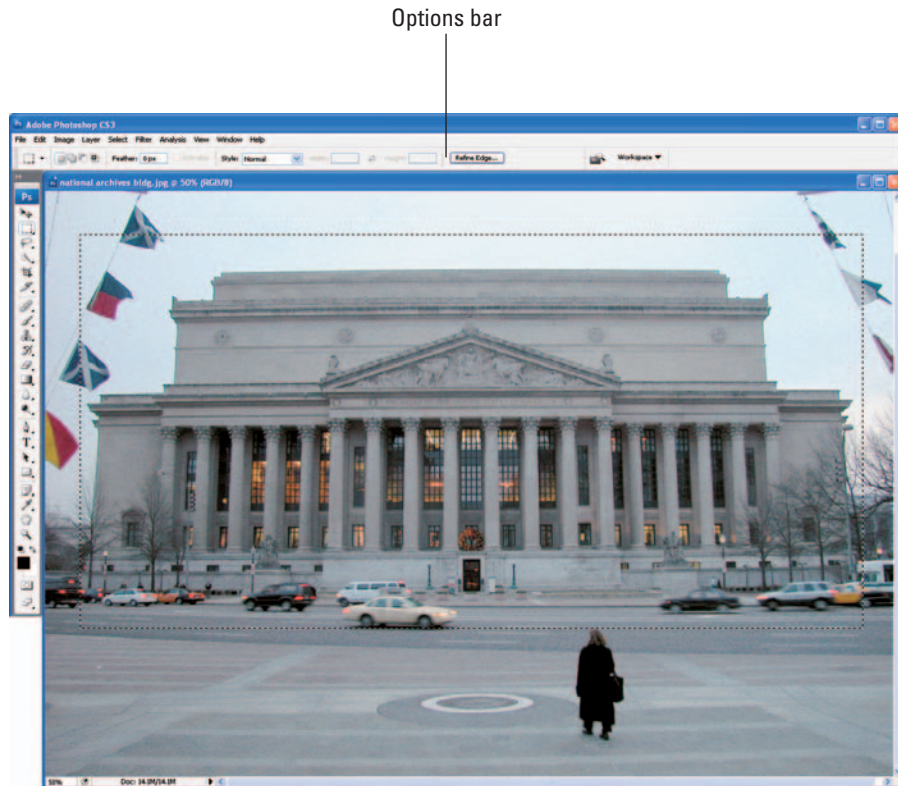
Options bar

Adobe Photoshop CS3

File Edit Image Layer Select Filter Analysis View Window Help

Feather: 0 px Anti-alias Style: Normal Width: Height: Refine Edge...

Workspace ▼

national archives bldg.jpg @ 50% (RGB/8)

Ps

50% Doc: 14.1M/14.1M